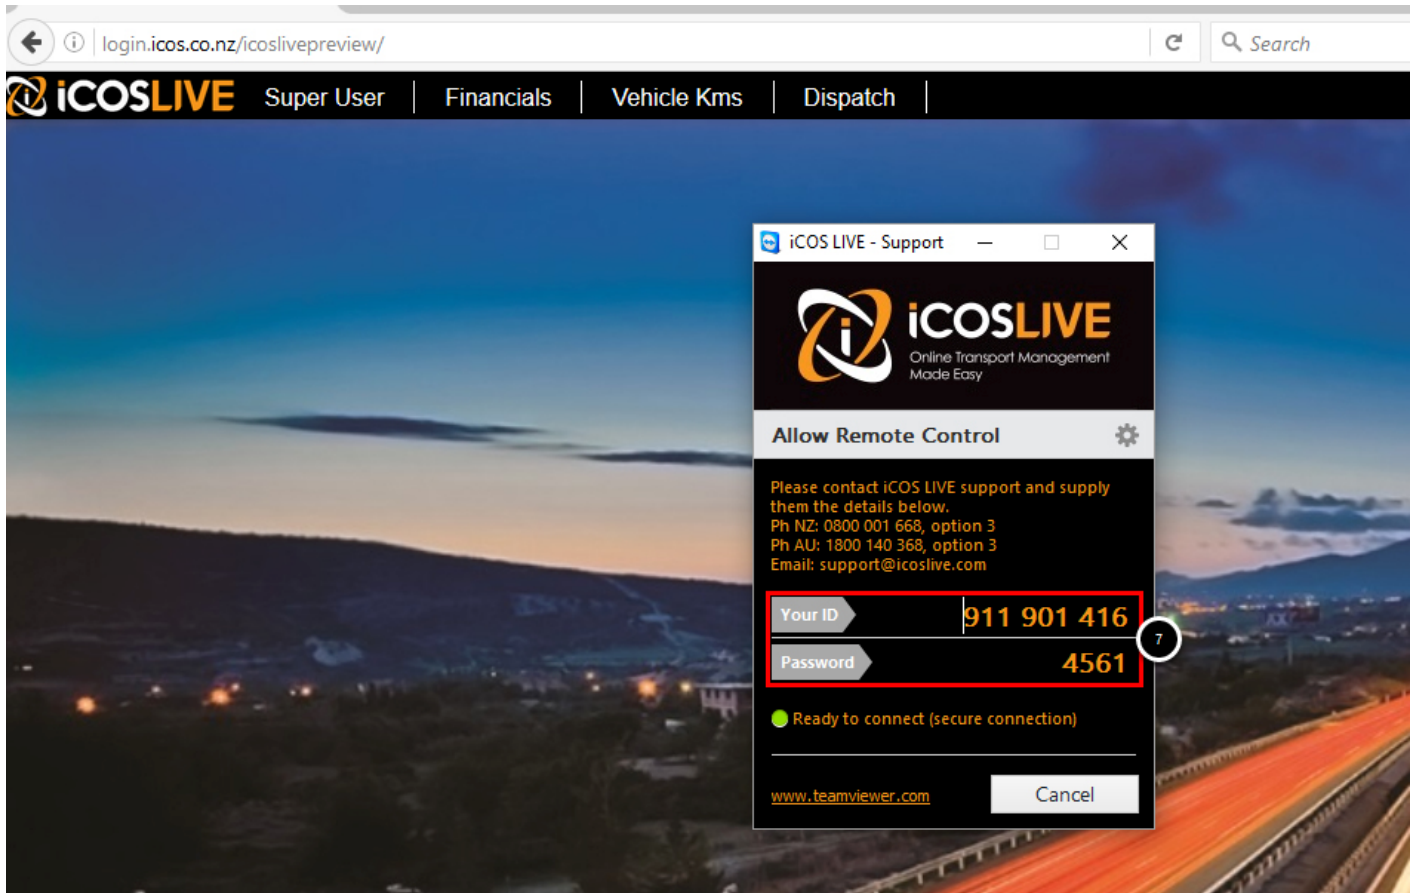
login.icos.co.nz/icoslivepreview/

Search

iCOSLIVE Super User | Financials | Vehicle Kms | Dispatch

iCOS LIVE - Support

iCOSLIVE
Online Transport Management Made Easy

Allow Remote Control

Please contact iCOS LIVE support and supply them the details below.
Ph NZ: 0800 001 668, option 3
Ph AU: 1800 140 368, option 3
Email: support@icoslive.com

| Your ID | 911 901 416 |
|---|---|
| Password | 4561 |

7

Ready to connect (secure connection)

www.teamviewer.com

Cancel